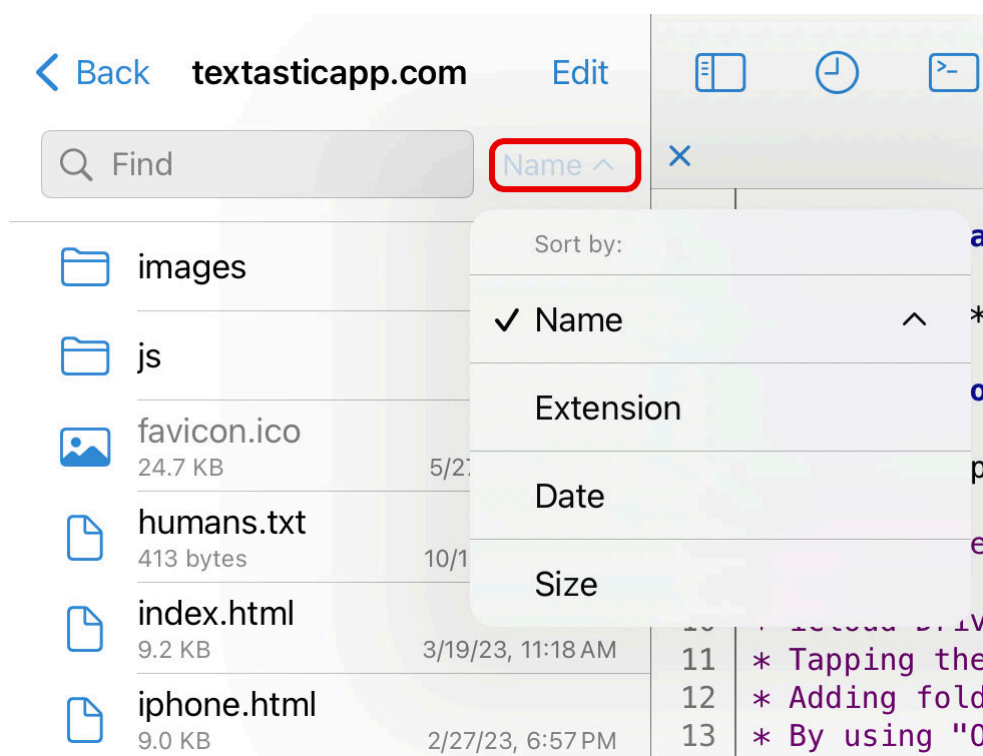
Back textasticapp.com Edit

Find Name ^

images

js

favicon.ico
24.7 KB 5/27

humans.txt
413 bytes 10/1

index.html
9.2 KB 3/19/23, 11:18 AM

iphone.html
9.0 KB 2/27/23, 6:57 PM

Sort by:

✓ Name ^

Extension

Date

Size

×

a

*

o

p

e

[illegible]

11 * Tapping the
12 * Adding fold
13 * By using "O